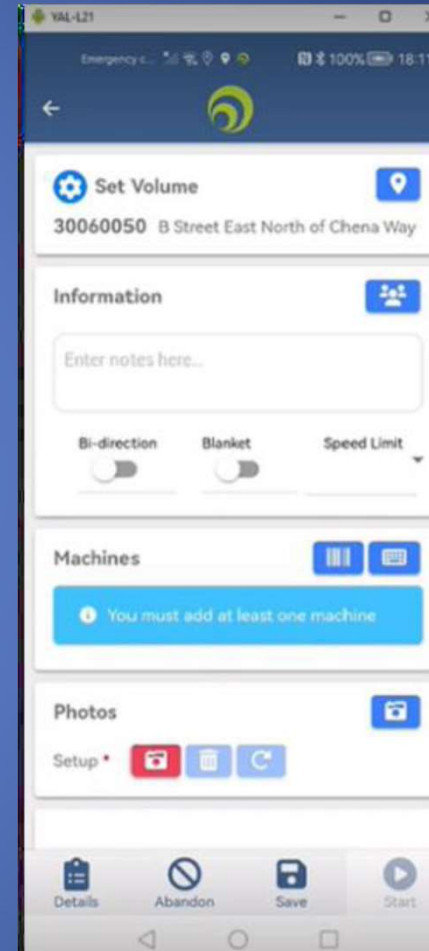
YAL-L21

Emergency c... 100% 18:1

Set Volume

30060050 B Street East North of Chena Way

Information

Enter notes here...

Bi-direction

Blanket

Speed Limit

Machines

You must add at least one machine

Photos

Setup *

Details

Abandon

Save

Start